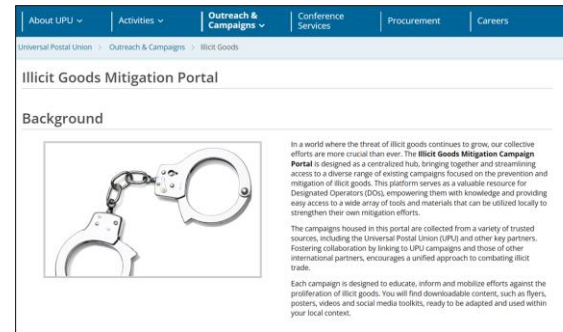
About UPU ⌄ | Activities ⌄ | Outreach & Campaigns ⌄ | Conference Services | Procurement | Careers

Universal Postal Union > Outreach & Campaigns > Illicit Goods

Illicit Goods Mitigation Portal

Background

In a world where the threat of illicit goods continues to grow, our collective efforts are more crucial than ever. The **Illicit Goods Mitigation Campaign Portal** is designed as a centralized hub, bringing together and streamlining access to a diverse range of existing campaigns focused on the prevention and mitigation of illicit goods. This platform serves as a valuable resource for Designated Operators (DOs), empowering them with knowledge and providing easy access to a wide array of tools and materials that can be utilized locally to strengthen their own mitigation efforts.

The campaigns housed in this portal are collected from a variety of trusted sources, including the Universal Postal Union (UPU) and other key partners. Fostering collaboration by linking to UPU campaigns and those of other international partners, encourages a unified approach to combating illicit trade.

Each campaign is designed to educate, inform and mobilize efforts against the proliferation of illicit goods. You will find downloadable content, such as flyers, posters, videos and social media toolkits, ready to be adapted and used within your local context.